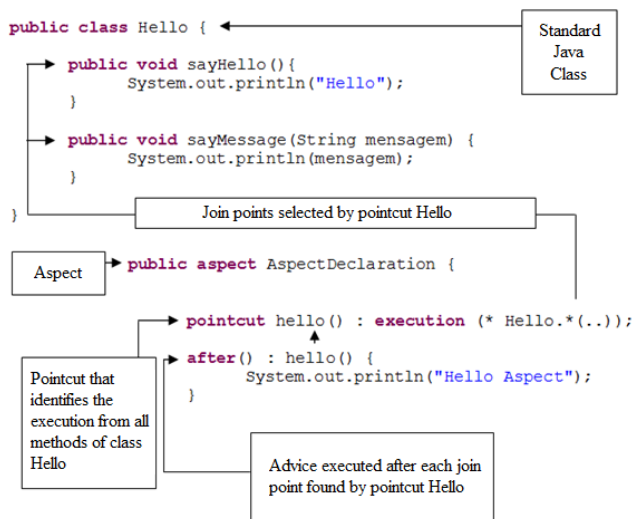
public class Hello {

Standard Java Class

public void sayHello(){
System.out.println("Hello");
}

public void sayMessage(String mensagem) {
System.out.println(mensagem);
}

}

Join points selected by pointcut Hello

Aspect

public aspect AspectDeclaration {

pointcut hello() : execution (* Hello.*(..));

after() : hello() {
System.out.println("Hello Aspect");
}

Pointcut that identifies the execution from all methods of class Hello

Advice executed after each join point found by pointcut Hello